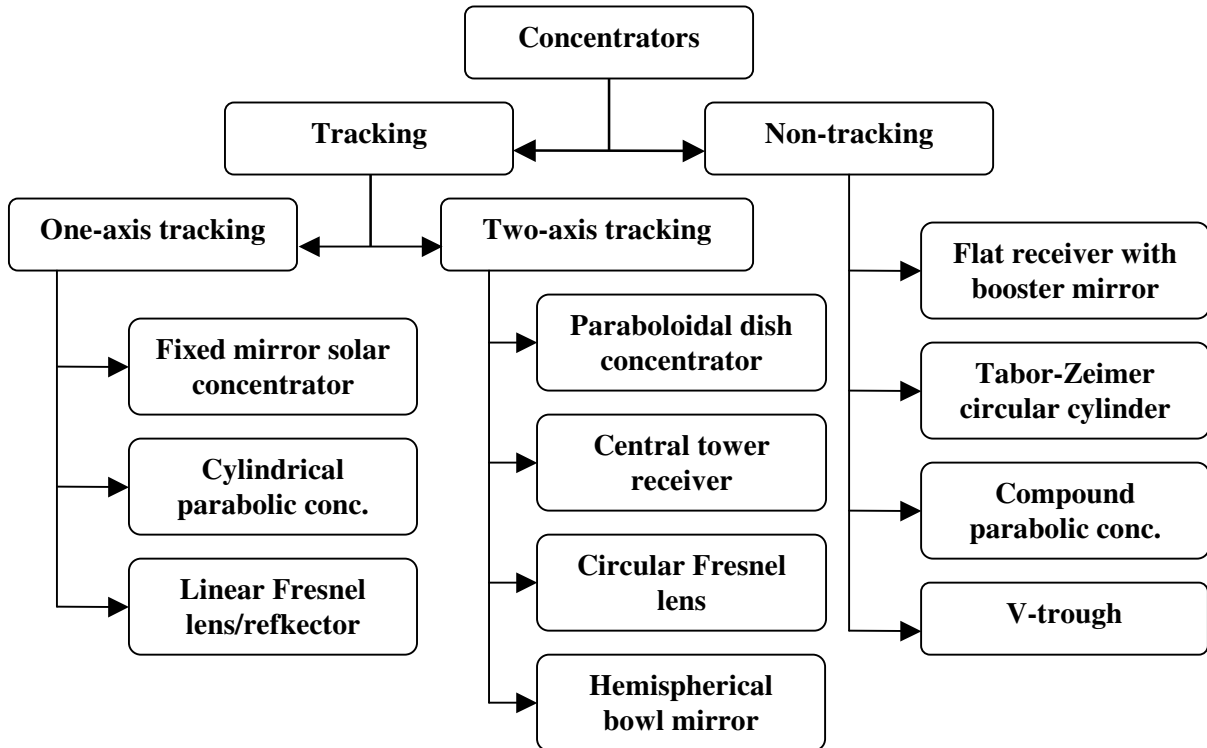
Concentrators

Tracking

Non-tracking

One-axis tracking

Two-axis tracking

Fixed mirror solar concentrator

Cylindrical parabolic conc.

Linear Fresnel lens/refkector

Paraboloidal dish concentrator

Central tower receiver

Circular Fresnel lens

Hemispherical bowl mirror

Flat receiver with booster mirror

Tabor-Zeimer circular cylinder

Compound parabolic conc.

V-trough